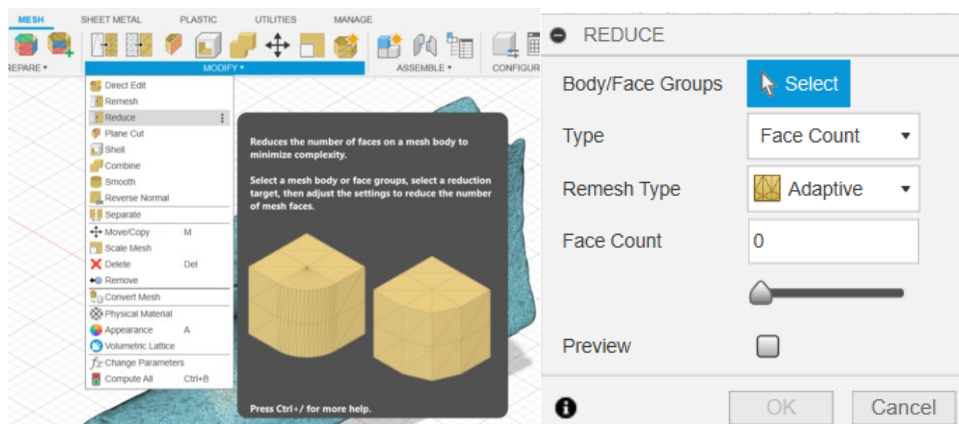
MESH SHEET METAL PLASTIC UTILITIES MANAGE

REPARE ▾ MODIFY ▾ ASSEMBLE ▾ CONFIGUR

Direct Edit
Remesh
Reduce
Plane Cut
Shell
Combine
Smooth
Reverse Normal
Separate
Move/Copy M
Scale Mesh
Delete Del
Remove
Convert Mesh
Physical Material
Appearance A
Volumetric Lattice
Change Parameters
Compute All Ctrl+B

Reduces the number of faces on a mesh body to minimize complexity.

Select a mesh body or face groups, select a reduction target, then adjust the settings to reduce the number of mesh faces.

Press Ctrl+/ for more help.

REDUCE

Body/Face Groups Select

Type Face Count

Remesh Type Adaptive

Face Count 0

Preview

OK Cancel